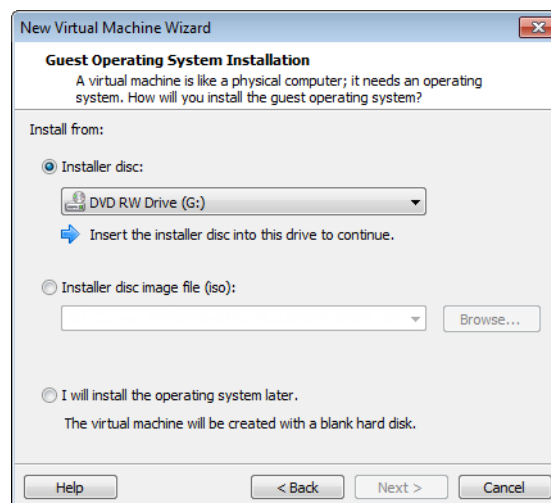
New Virtual Machine Wizard

Guest Operating System Installation
A virtual machine is like a physical computer; it needs an operating system. How will you install the guest operating system?

Install from:

Installer disc:

DVD RW Drive (G:)

Insert the installer disc into this drive to continue.

Installer disc image file (iso):

Browse...

I will install the operating system later.

The virtual machine will be created with a blank hard disk.

Help

< Back

Next >

Cancel